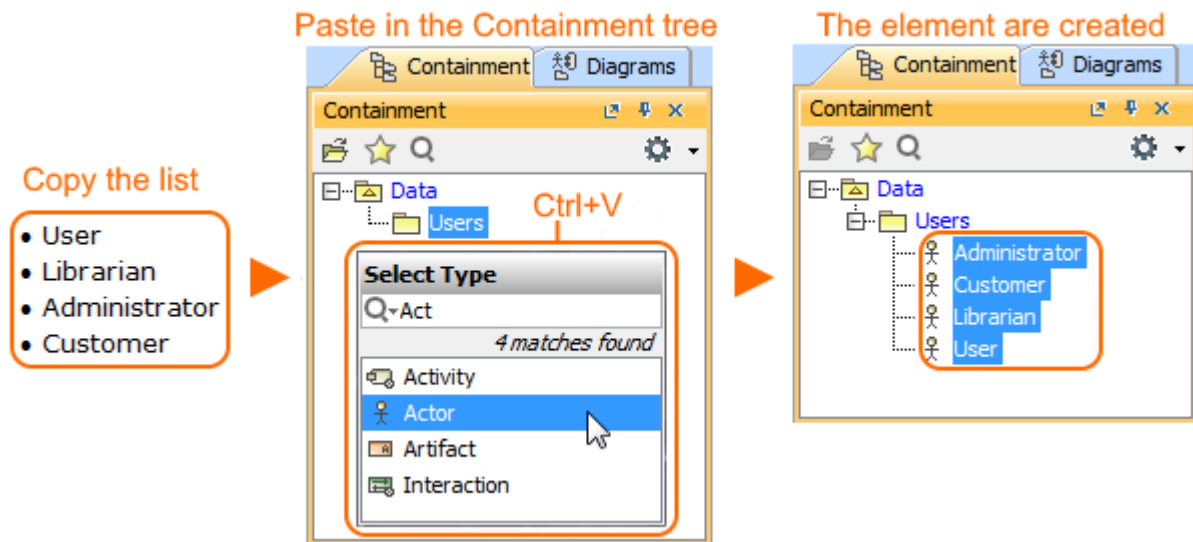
Copy the list

- User
- Librarian
- Administrator
- Customer

Paste in the Containment tree

Containment Diagrams

Containment

Data

Users

Ctrl+V

Select Type

Act

4 matches found

Activity

Actor

Artifact

Interaction

The element are created

Containment Diagrams

Containment

Data

Users

Administrator

Customer

Librarian

User